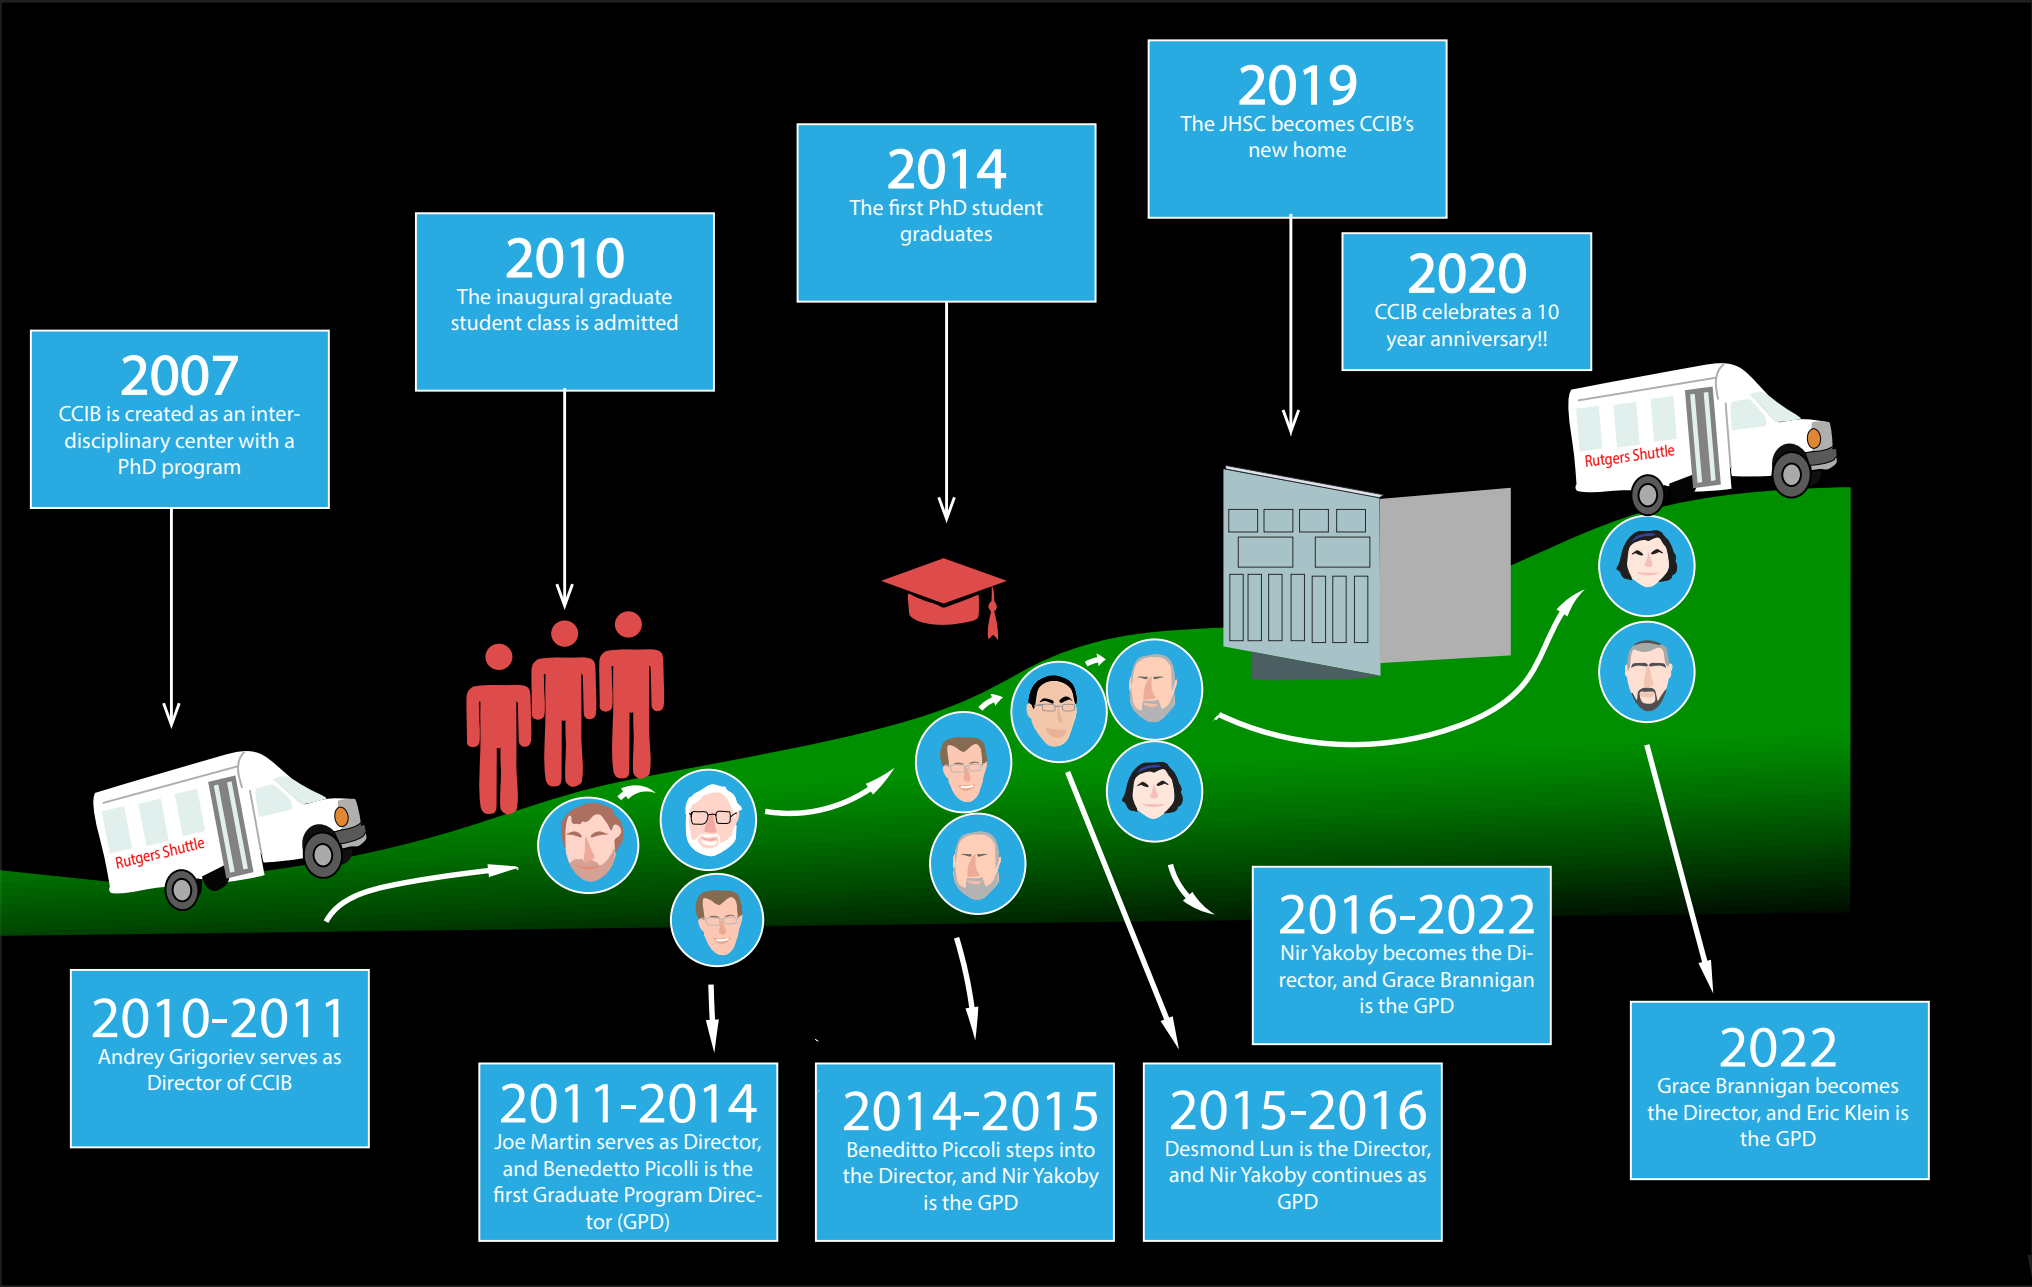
2019
The JHSC becomes CCIB's new home

2014
The first PhD student graduates

2020
CCIB celebrates a 10 year anniversary!!

2010
The inaugural graduate student class is admitted

2007
CCIB is created as an interdisciplinary center with a PhD program

Rutgers Shuttle

Rutgers Shuttle

2016-2022
Nir Yakoby becomes the Director, and Grace Brannigan is the GPD

2010-2011
Andrey Grigoriev serves as Director of CCIB

2022
Grace Brannigan becomes the Director, and Eric Klein is the GPD

2011-2014
Joe Martin serves as Director, and Benedetto Picolli is the first Graduate Program Director (GPD)

2014-2015
Beneditto Piccoli steps into the Director, and Nir Yakoby is the GPD

2015-2016
Desmond Lun is the Director, and Nir Yakoby continues as GPD